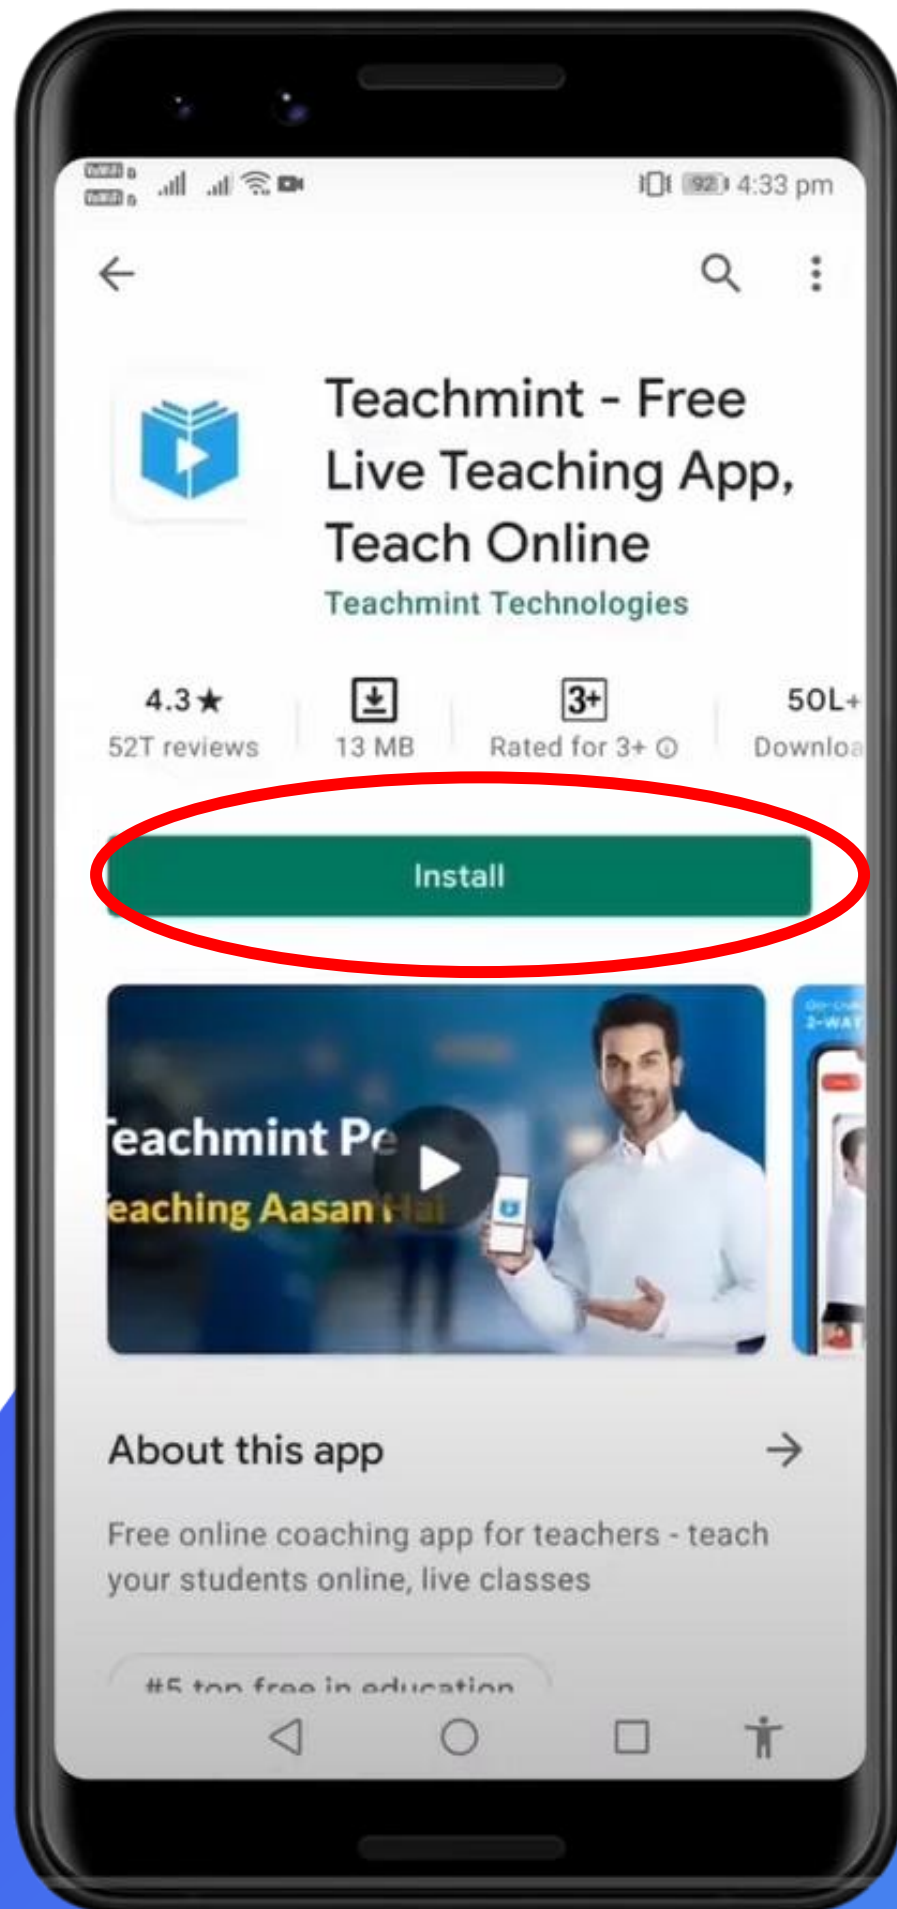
92 4:33 pm

Teachmint - Free Live Teaching App, Teach Online

Teachmint Technologies

4.3★
52T reviews

13 MB

3+
Rated for 3+ ⓘ

50L+
Downloa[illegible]

Install

eachmint Pe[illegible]
eaching Aasan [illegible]

About this app

Free online coaching app for teachers - teach your students online, live classes

#5 top free in education